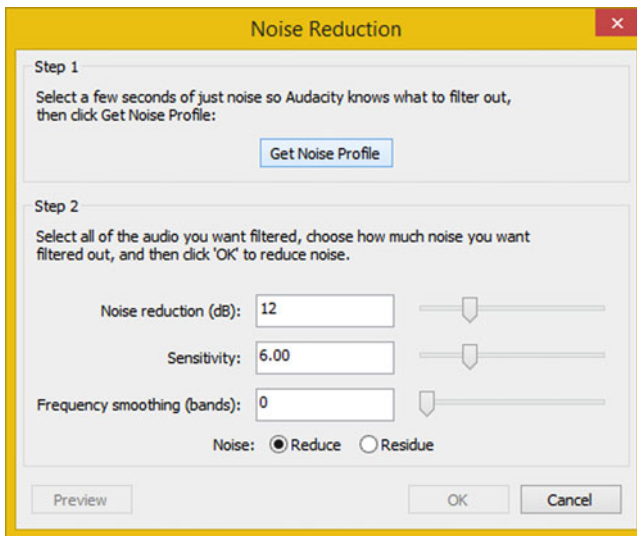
Noise Reduction

Step 1

Select a few seconds of just noise so Audacity knows what to filter out, then click Get Noise Profile:

Get Noise Profile

Step 2

Select all of the audio you want filtered, choose how much noise you want filtered out, and then click 'OK' to reduce noise.

Noise reduction (dB): 12

Sensitivity: 6.00

Frequency smoothing (bands): 0

Noise: Reduce Residue

Preview

OK

Cancel